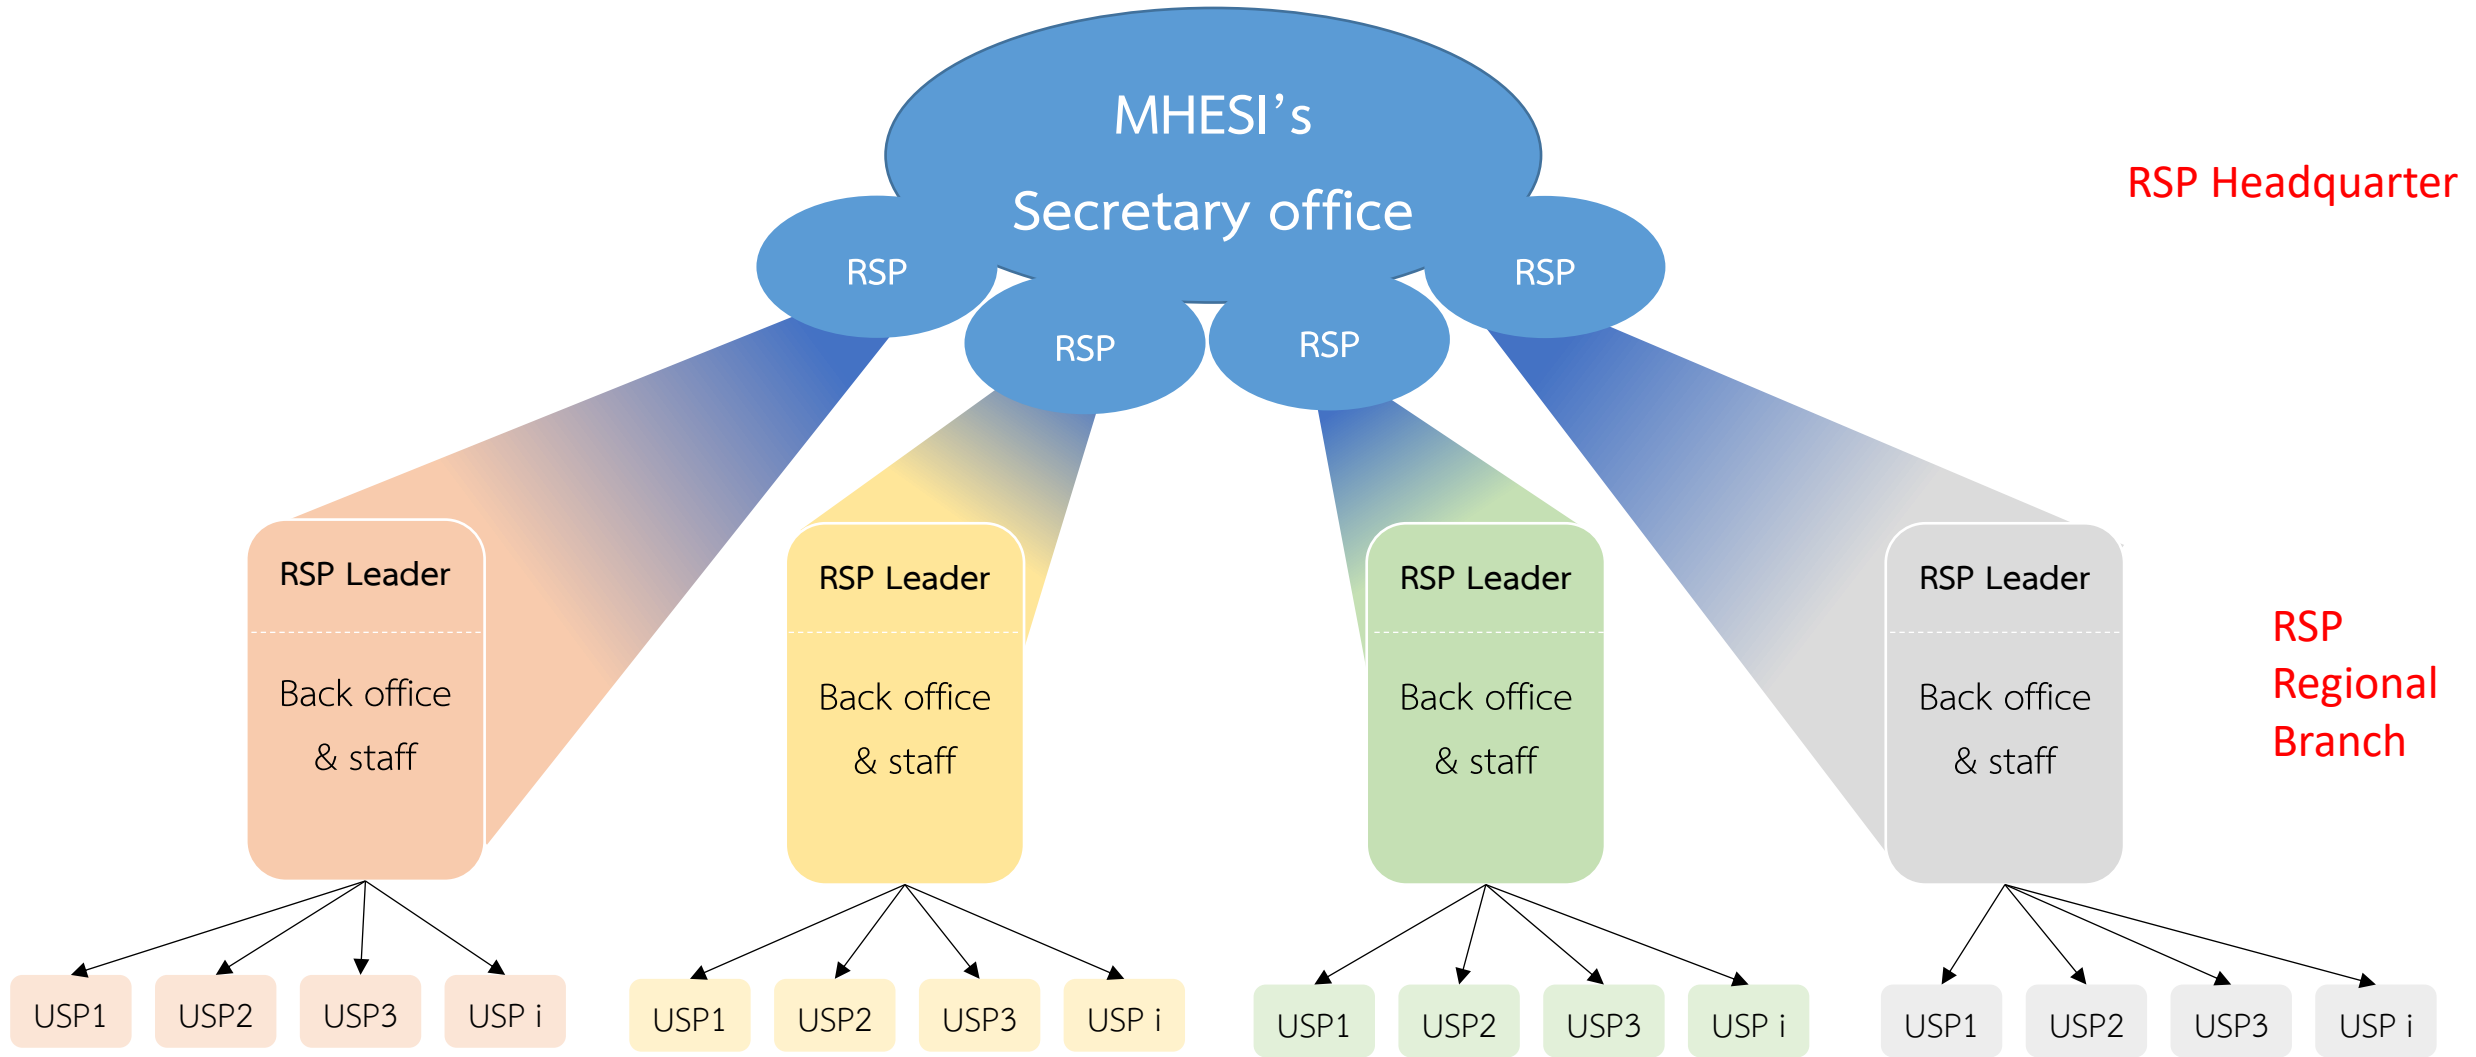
MHESI's
Secretary office

RSP Headquarter

RSP RSP RSP RSP

RSP Leader
Back office
& staff

RSP Leader
Back office
& staff

RSP Leader
Back office
& staff

RSP Leader
Back office
& staff

RSP
Regional
Branch

USP1 USP2 USP3 USP i
USP1 USP2 USP3 USP i
USP1 USP2 USP3 USP i
USP1 USP2 USP3 USP i